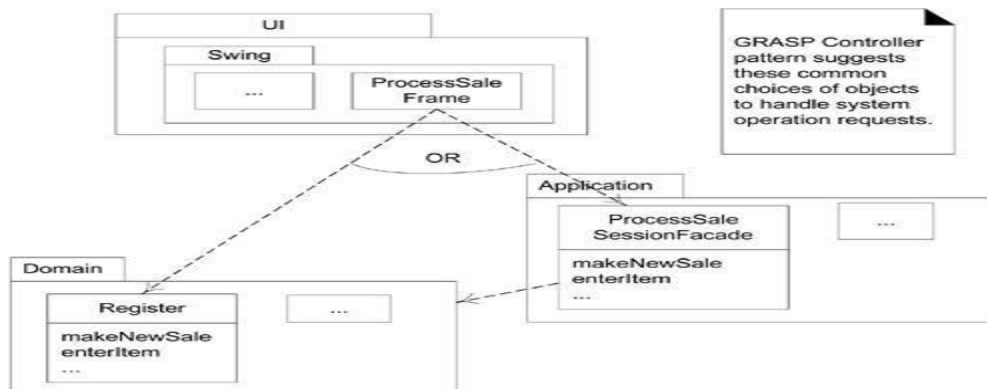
UI

Swing

...

ProcessSale Frame

GRASP Controller pattern suggests these common choices of objects to handle system operation requests.

OR

Application

ProcessSale SessionFacade

makeNewSale
enterItem
...

...

Domain

Register

makeNewSale
enterItem
...

...